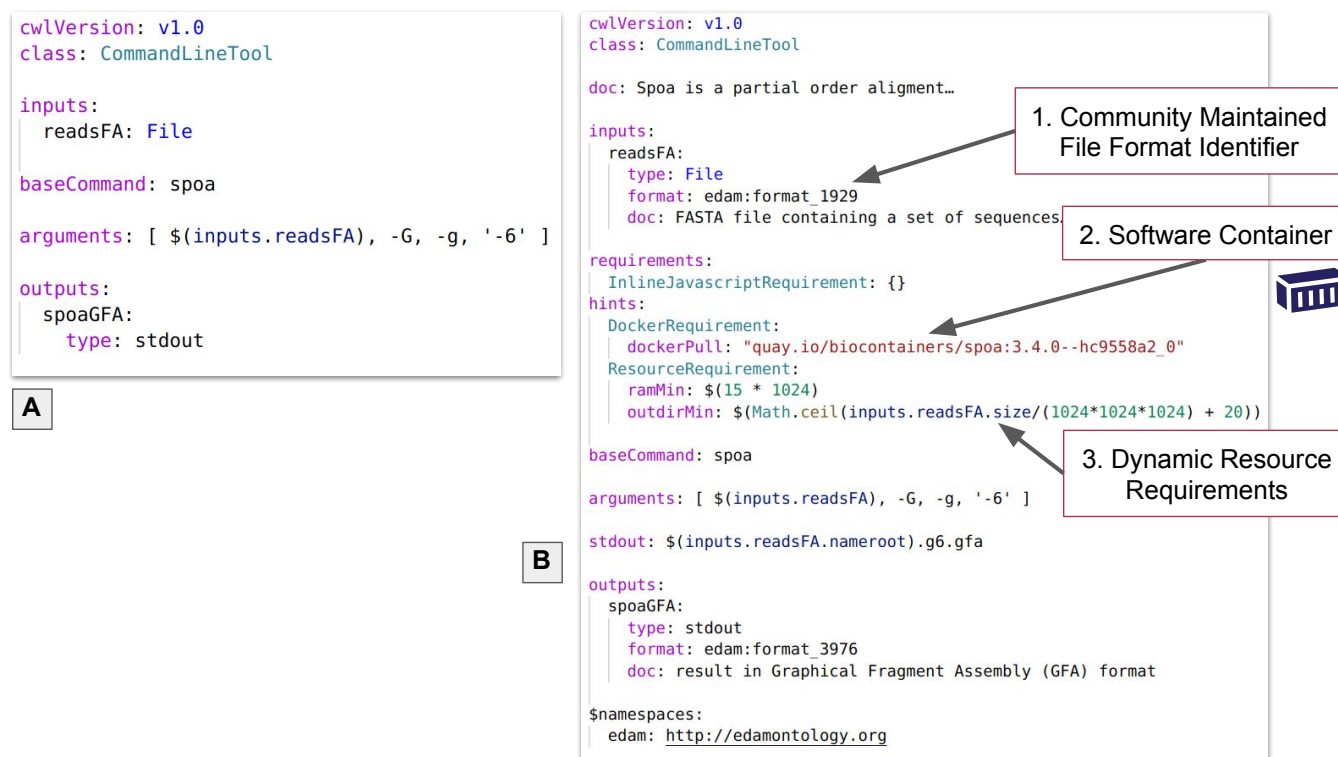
cwlVersion: v1.0
class: CommandLineTool

inputs:
readsFA: File

baseCommand: spoa

arguments: [ $(inputs.readsFA), -G, -g, '-6' ]

outputs:
spoaGFA:
type: stdout

A

cwlVersion: v1.0
class: CommandLineTool

doc: Spoa is a partial order aligment…

inputs:
readsFA:
type: File
format: edam:format_1929
doc: FASTA file containing a set of sequences

requirements:
InlineJavascriptRequirement: {}
hints:
DockerRequirement:
dockerPull: "quay.io/biocontainers/spoa:3.4.0--hc9558a2_0"
ResourceRequirement:
ramMin: $(15 * 1024)
outdirMin: $(Math.ceil(inputs.readsFA.size/(1024*1024*1024) + 20))

baseCommand: spoa

arguments: [ $(inputs.readsFA), -G, -g, '-6' ]

stdout: $(inputs.readsFA.nameroot).g6.gfa

outputs:
spoaGFA:
type: stdout
format: edam:format_3976
doc: result in Graphical Fragment Assembly (GFA) format

$namespaces:
edam: http://edamontology.org

B

1. Community Maintained File Format Identifier

2. Software Container

3. Dynamic Resource Requirements